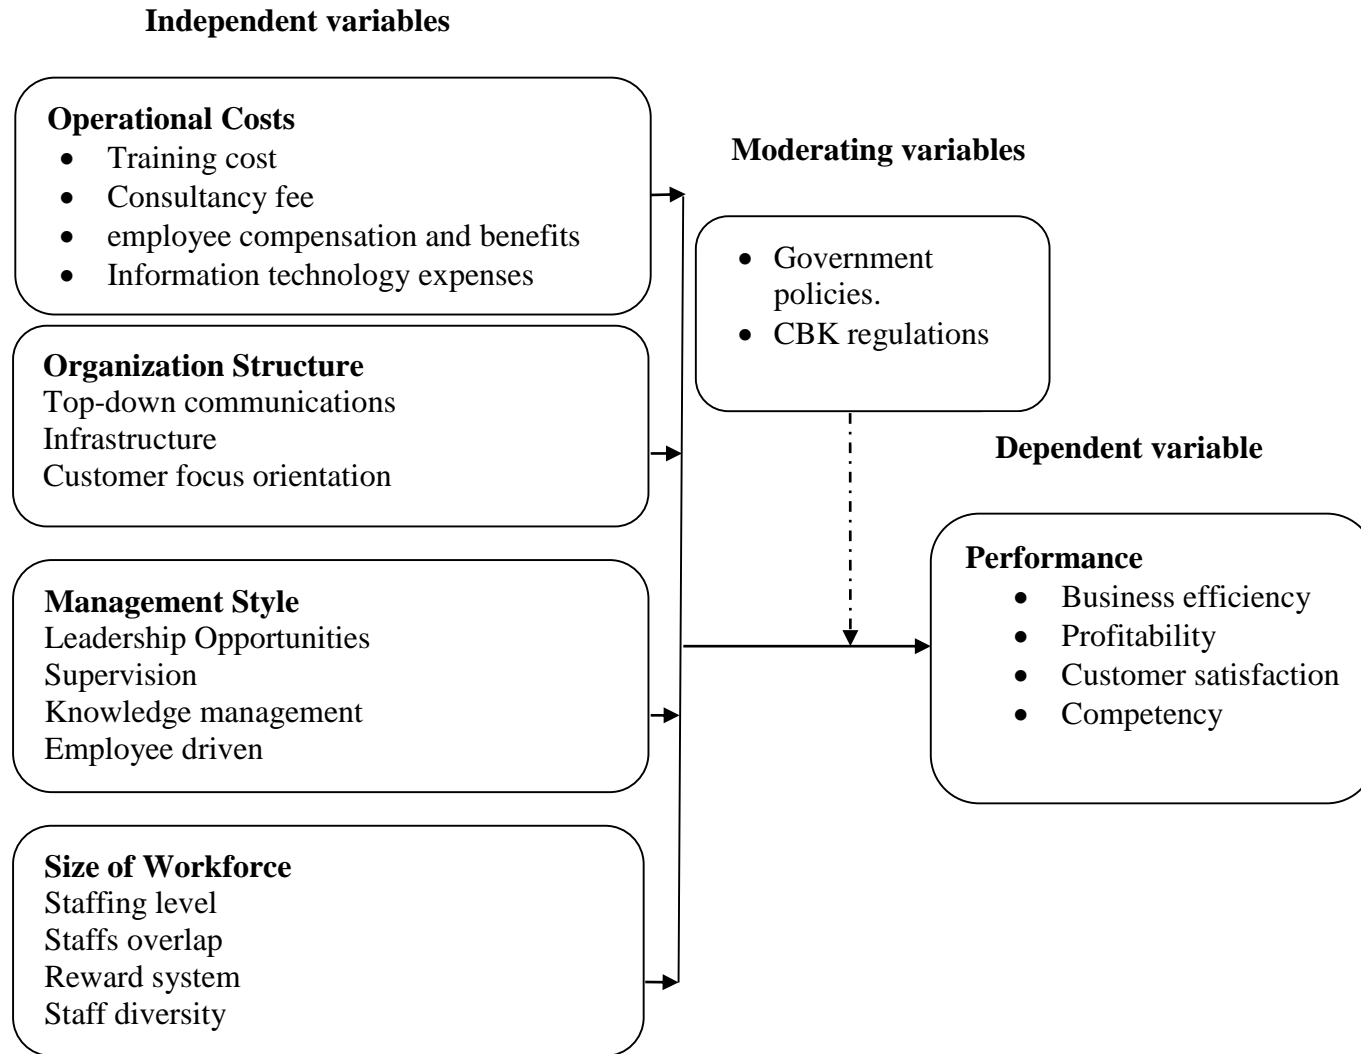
Independent variables

Operational Costs
- Training cost
- Consultancy fee
- employee compensation and benefits
- Information technology expenses

Organization Structure
Top-down communications
Infrastructure
Customer focus orientation

Management Style
Leadership Opportunities
Supervision
Knowledge management
Employee driven

Size of Workforce
Staffing level
Staffs overlap
Reward system
Staff diversity

Moderating variables

- Government policies.
- CBK regulations

Dependent variable

Performance
- Business efficiency
- Profitability
- Customer satisfaction
- Competency